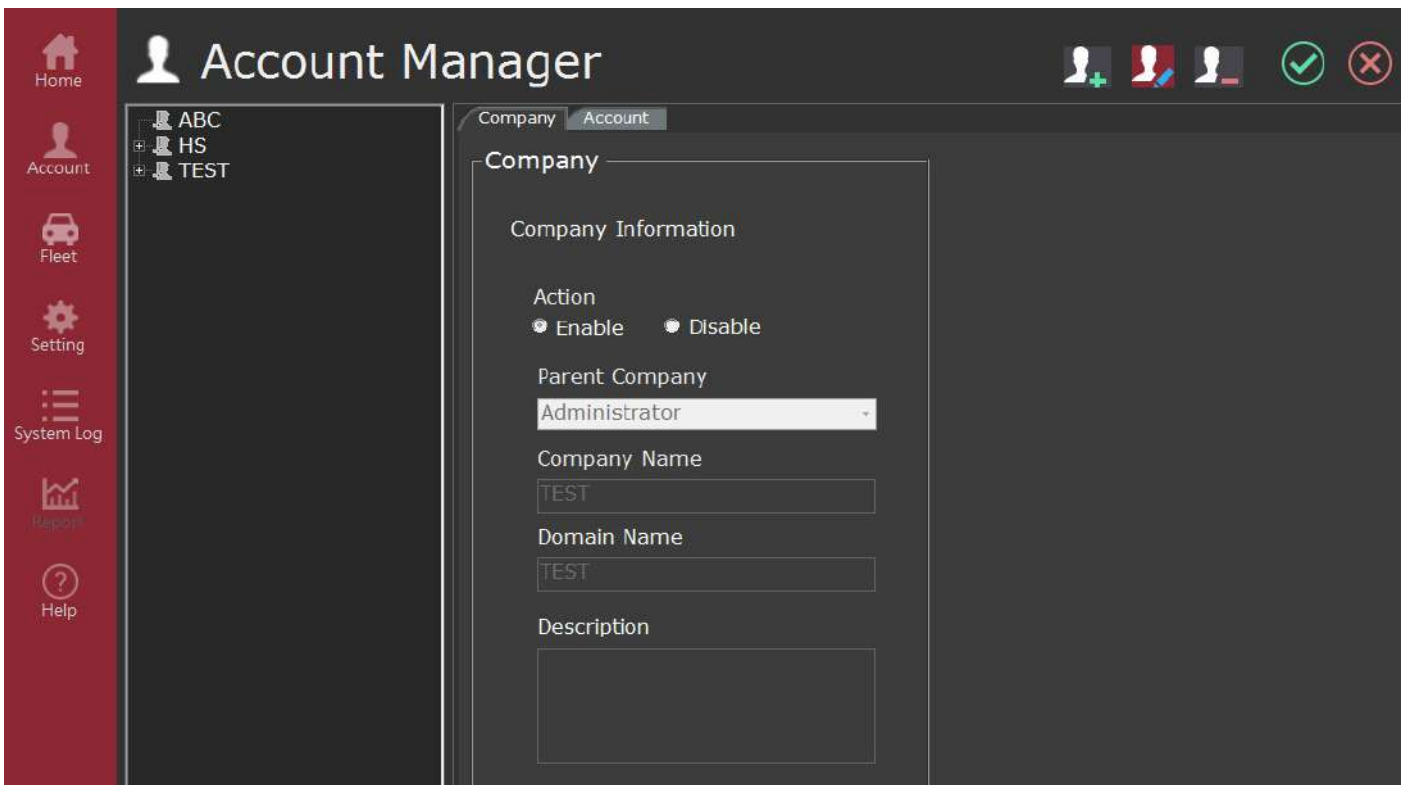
Home

Account

Fleet

Setting

System Log

Report

Help

Account Manager

ABC
HS
TEST

Company Account

Company

Company Information

Action
Enable Disable

Parent Company
Administrator

Company Name
TEST

Domain Name
TEST

Description